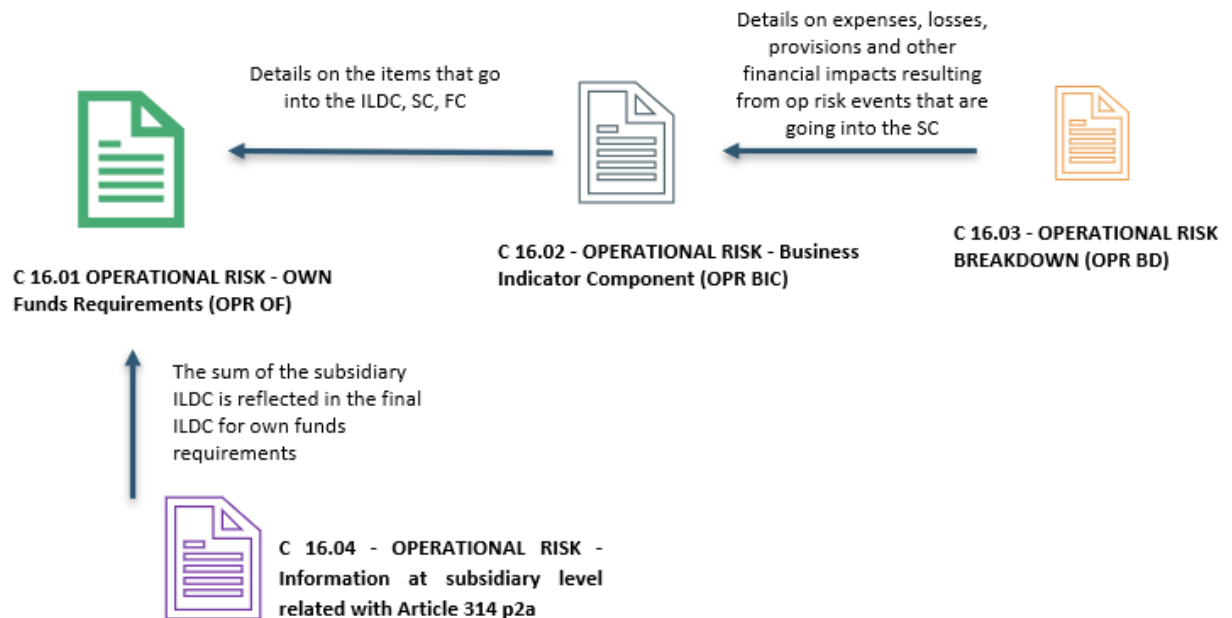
Details on expenses, losses, provisions and other financial impacts resulting from op risk events that are going into the SC

Details on the items that go into the ILDC, SC, FC

C 16.01 OPERATIONAL RISK - OWN Funds Requirements (OPR OF)

C 16.02 - OPERATIONAL RISK - Business Indicator Component (OPR BIC)

C 16.03 - OPERATIONAL RISK BREAKDOWN (OPR BD)

The sum of the subsidiary ILDC is reflected in the final ILDC for own funds requirements

C 16.04 - OPERATIONAL RISK - Information at subsidiary level related with Article 314 p2a